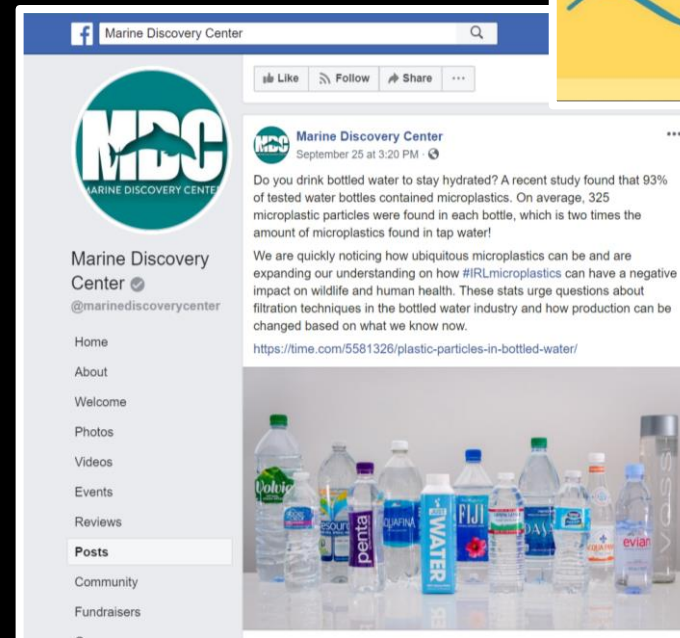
Marine Discovery Center

MDC
MARINE DISCOVERY CENTER

Marine Discovery Center
@marinediscoverycenter

Home
About
Welcome
Photos
Videos
Events
Reviews
Posts
Community
Fundraisers

Like
Follow
Share
···

Marine Discovery Center
September 25 at 3:20 PM ·

Do you drink bottled water to stay hydrated? A recent study found that 93% of tested water bottles contained microplastics. On average, 325 microplastic particles were found in each bottle, which is two times the amount of microplastics found in tap water!

We are quickly noticing how ubiquitous microplastics can be and are expanding our understanding on how #IRLmicroplastics can have a negative impact on wildlife and human health. These stats urge questions about filtration techniques in the bottled water industry and how production can be changed based on what we know now.

https://time.com/5581326/plastic-particles-in-bottled-water/

Volvic
esource
penta
AQUAFINA
JUST WATER
FIJI
DASANI
NESTLÉ
AQUAFINA
evian
VOSS